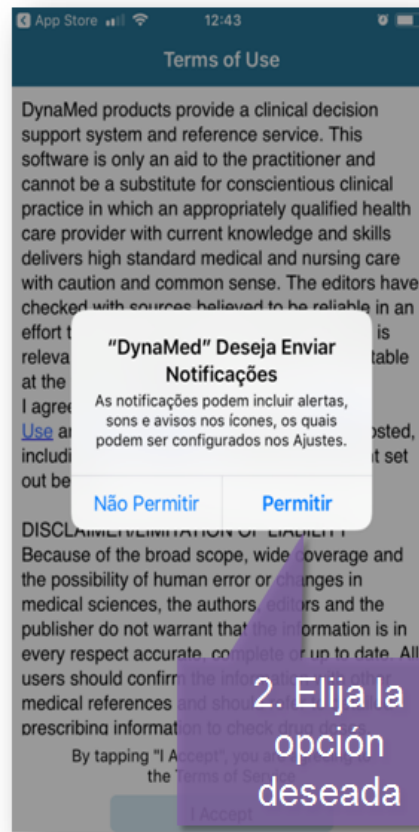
App Store 12:43

Terms of Use

DynaMed products provide a clinical decision support system and reference service. This software is only an aid to the practitioner and cannot be a substitute for conscientious clinical practice in which an appropriately qualified health care provider with current knowledge and skills delivers high standard medical and nursing care with caution and common sense. The editors have checked with sources believed to be reliable in an effort t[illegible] is releva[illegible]table at the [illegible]
I agree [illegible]
Use an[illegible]osted, includi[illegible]t set out be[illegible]

"DynaMed" Deseja Enviar Notificações
As notificações podem incluir alertas, sons e avisos nos ícones, os quais podem ser configurados nos Ajustes.
Não Permitir Permitir

DISCLAIMER/LIMITATION OF LIABILITY
Because of the broad scope, wide coverage and the possibility of human error or changes in medical sciences, the authors, editors and the publisher do not warrant that the information is in every respect accurate, complete or up to date. All users should confirm the info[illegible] medical references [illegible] prescribing informati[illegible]

By tapping "I Accept", you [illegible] the Terms of Service

I Accept

2. Elija la opción deseada